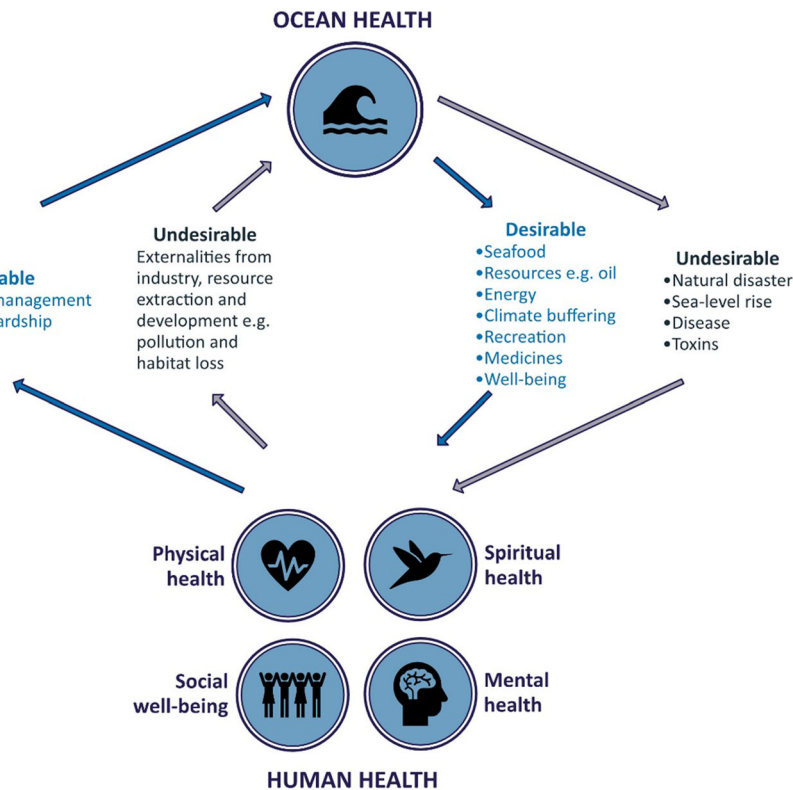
OCEAN HEALTH

able
management
ardship

Undesirable
Externalities from industry, resource extraction and development e.g. pollution and habitat loss

Desirable
•Seafood
•Resources e.g. oil
•Energy
•Climate buffering
•Recreation
•Medicines
•Well-being

Undesirable
•Natural disaster
•Sea-level rise
•Disease
•Toxins

Physical health

Spiritual health

Social well-being

Mental health

HUMAN HEALTH